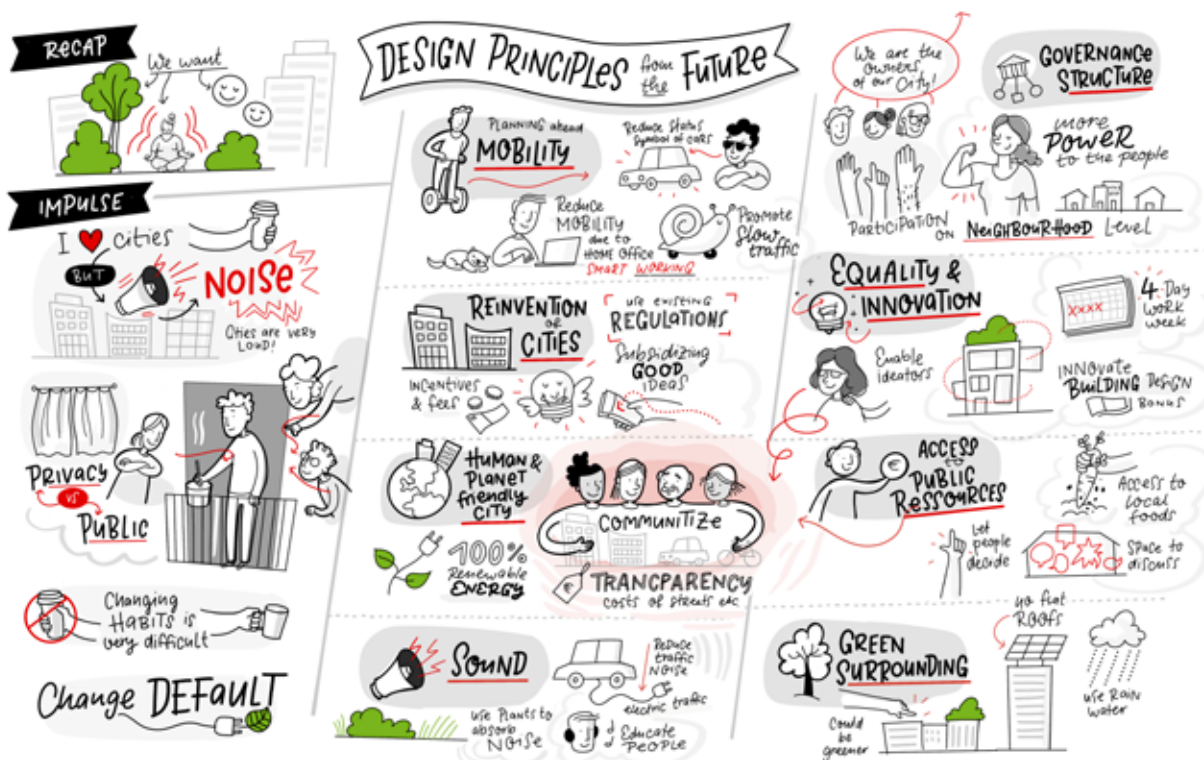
RECAP

We want

IMPULSE

I ♥ cities

BUT

NOISE

Cities are very LOUD!

PRIVACY vs PUBLIC

Changing HABITS is very difficult

Change DEFAULT

DESIGN PRINCIPLES from the FUTURE

Planning ahead MOBILITY

Reduce status symbol of cars

Reduce MOBILITY due to HOME OFFICE SMART WORKING

Promote slow traffic

REINVENTION of CITIES

Use existing REGULATIONS

Subsidizing GOOD IDEAS

Incentives & fees

HUMAN & PLANET friendly CITY

COMMUNITIZE

100% Renewable ENERGY

TRANCPARENCY costs of streets etc

SOUND

Reduce traffic noise

electric traffic

Use Plants to absorb NOISE

Educate PEOPLE

We are the owners of our City!

GOVERNANCE STRUCTURE

more POWER to the people

PARTICIPATION ON NEIGHBOURHOOD Level

EQUALITY & INNOVATION

4-Day work week

XXXX

Enable ideators

INNOVATE BUILDING DESIGN BONUS

ACCESS PUBLIC RESSOURCES

Access to local foods

Let people decide

Space to discuss

GREEN SURROUNDING

No flat ROOFS

Could be greener

Use Rain water